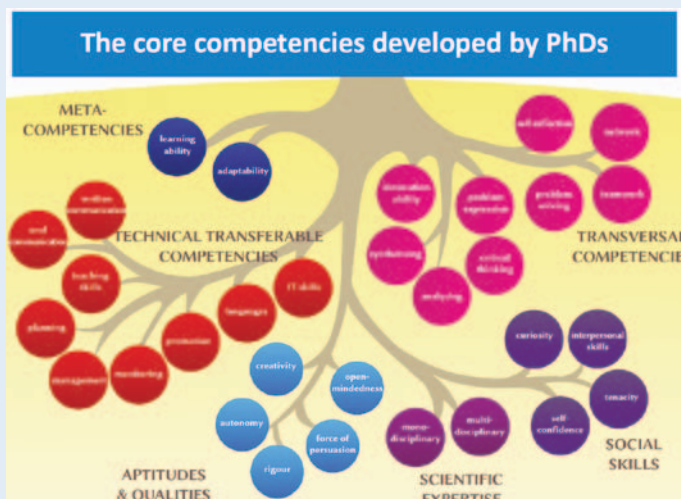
The core competencies developed by PhDs

META-COMPETENCIES

learning ability

adaptability

TECHNICAL TRANSFERABLE COMPETENCIES

written communication

oral communication

teaching skills

planning

management

monitoring

promotion

languages

IT skills

self-reflection

network

innovation ability

problem expression

problem solving

teamwork

synthesizing

critical thinking

analyzing

TRANSVERSAL COMPETENCIE

creativity

open-mindedness

autonomy

force of persuasion

rigour

APTITUDES & QUALITIES

mono-disciplinary

multi-disciplinary

SCIENTIFIC EXPERTISE

curiosity

interpersonal skills

tenacity

self-confidence

SOCIAL SKILLS